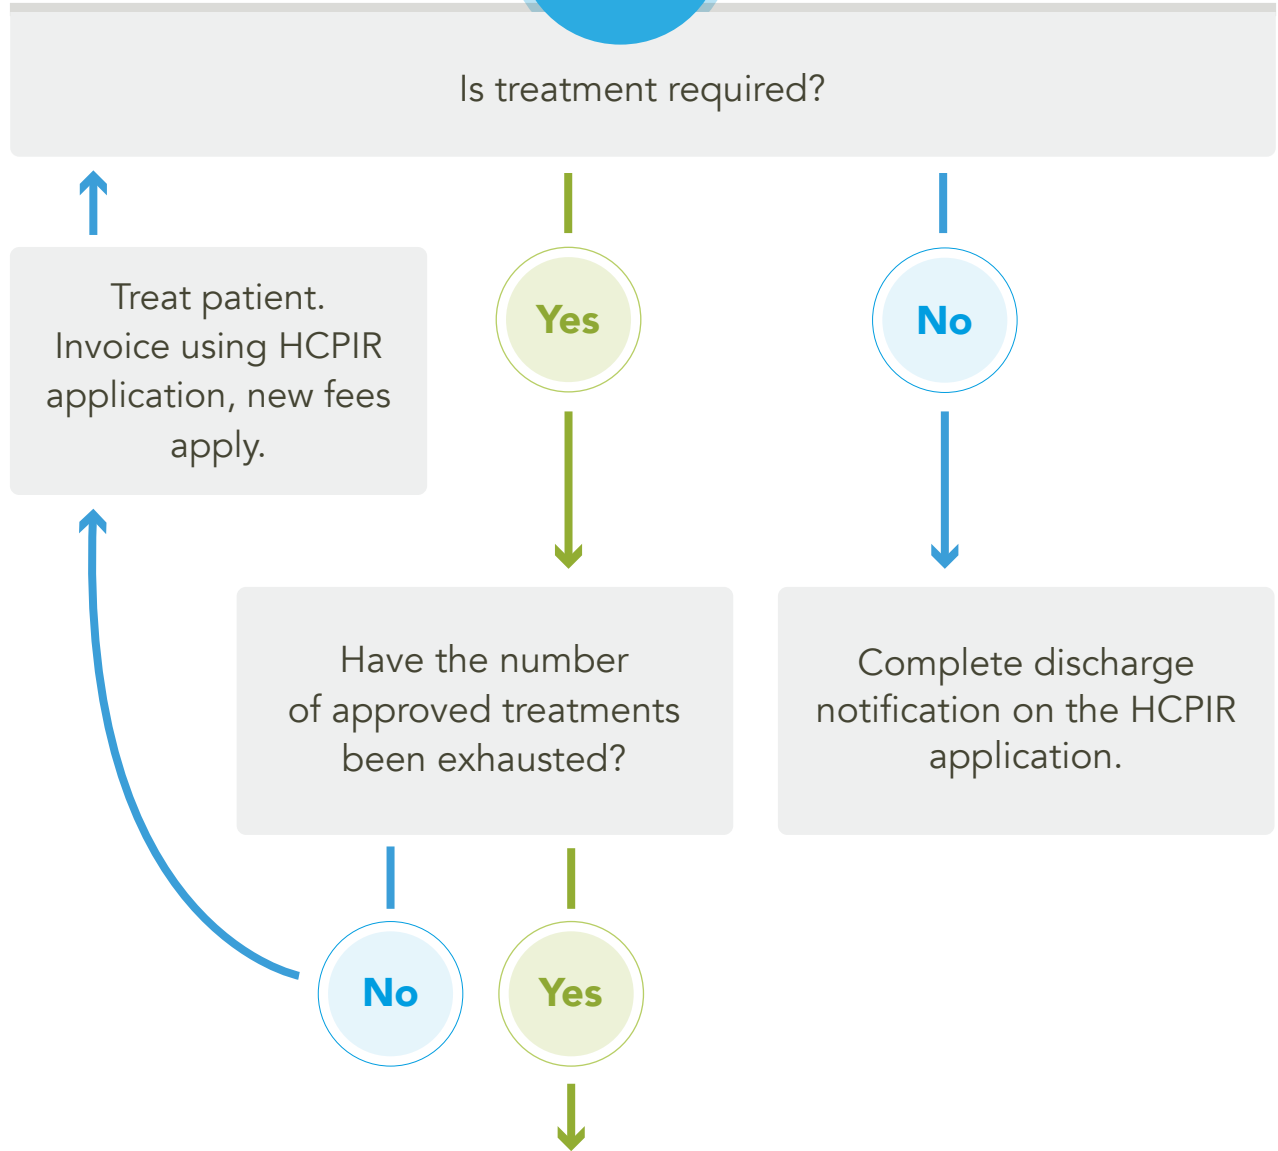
Is treatment required?

Treat patient. Invoice using HCPIR application, new fees apply.

Yes

No

Have the number of approved treatments been exhausted?

Complete discharge notification on the HCPIR application.

No

Yes